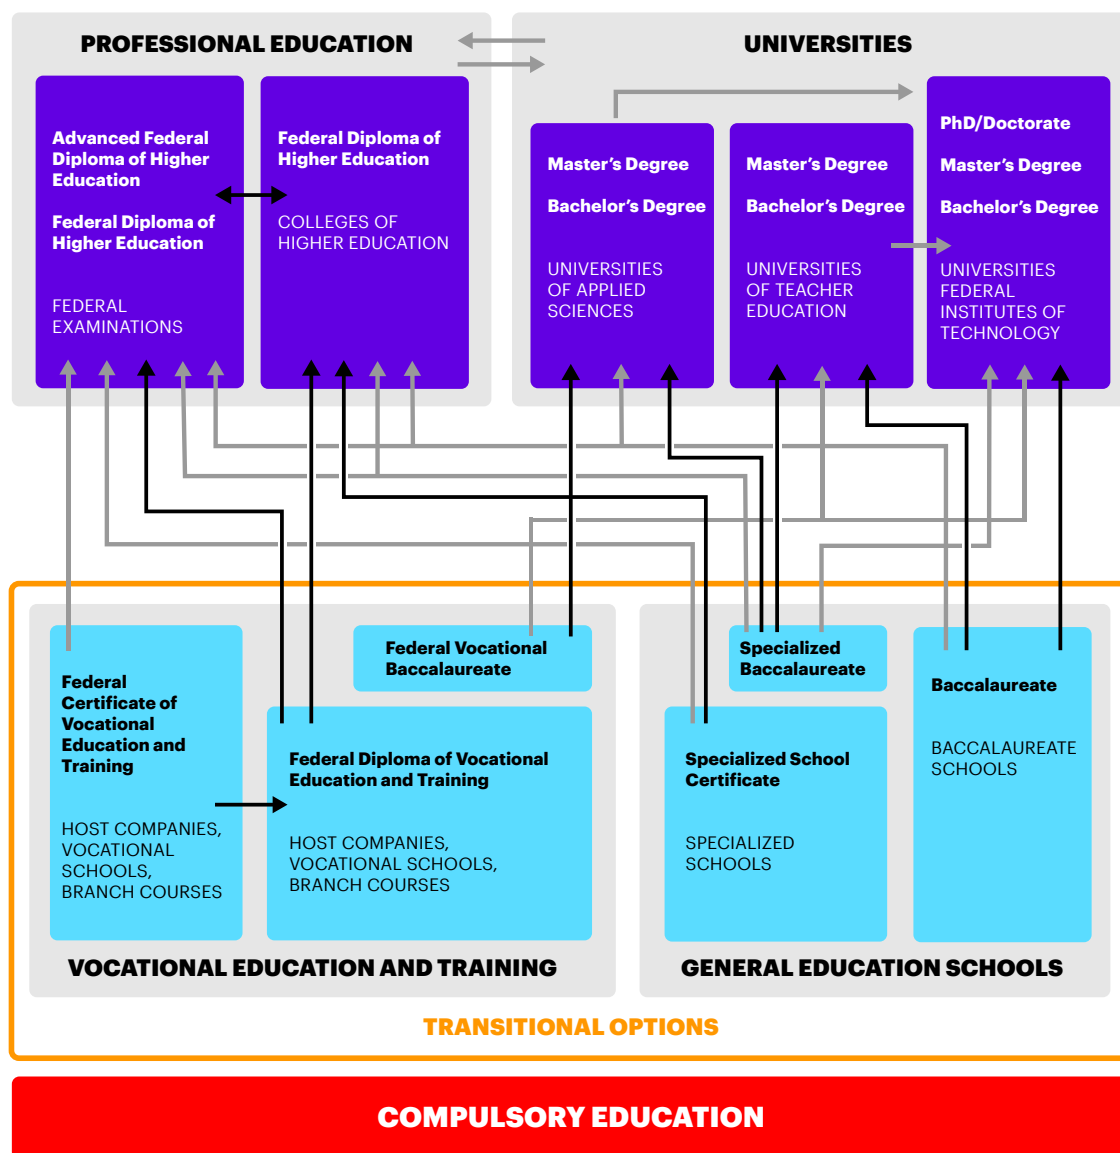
PROFESSIONAL EDUCATION

UNIVERSITIES

Advanced Federal Diploma of Higher Education

Federal Diploma of Higher Education

FEDERAL EXAMINATIONS

Federal Diploma of Higher Education

COLLEGES OF HIGHER EDUCATION

Master's Degree

Bachelor's Degree

UNIVERSITIES OF APPLIED SCIENCES

Master's Degree

Bachelor's Degree

UNIVERSITIES OF TEACHER EDUCATION

PhD/Doctorate

Master's Degree

Bachelor's Degree

UNIVERSITIES FEDERAL INSTITUTES OF TECHNOLOGY

Federal Vocational Baccalaureate

Specialized Baccalaureate

Federal Certificate of Vocational Education and Training

HOST COMPANIES, VOCATIONAL SCHOOLS, BRANCH COURSES

Federal Diploma of Vocational Education and Training

HOST COMPANIES, VOCATIONAL SCHOOLS, BRANCH COURSES

Specialized School Certificate

SPECIALIZED SCHOOLS

Baccalaureate

BACCALAUREATE SCHOOLS

VOCATIONAL EDUCATION AND TRAINING

GENERAL EDUCATION SCHOOLS

TRANSITIONAL OPTIONS

COMPULSORY EDUCATION